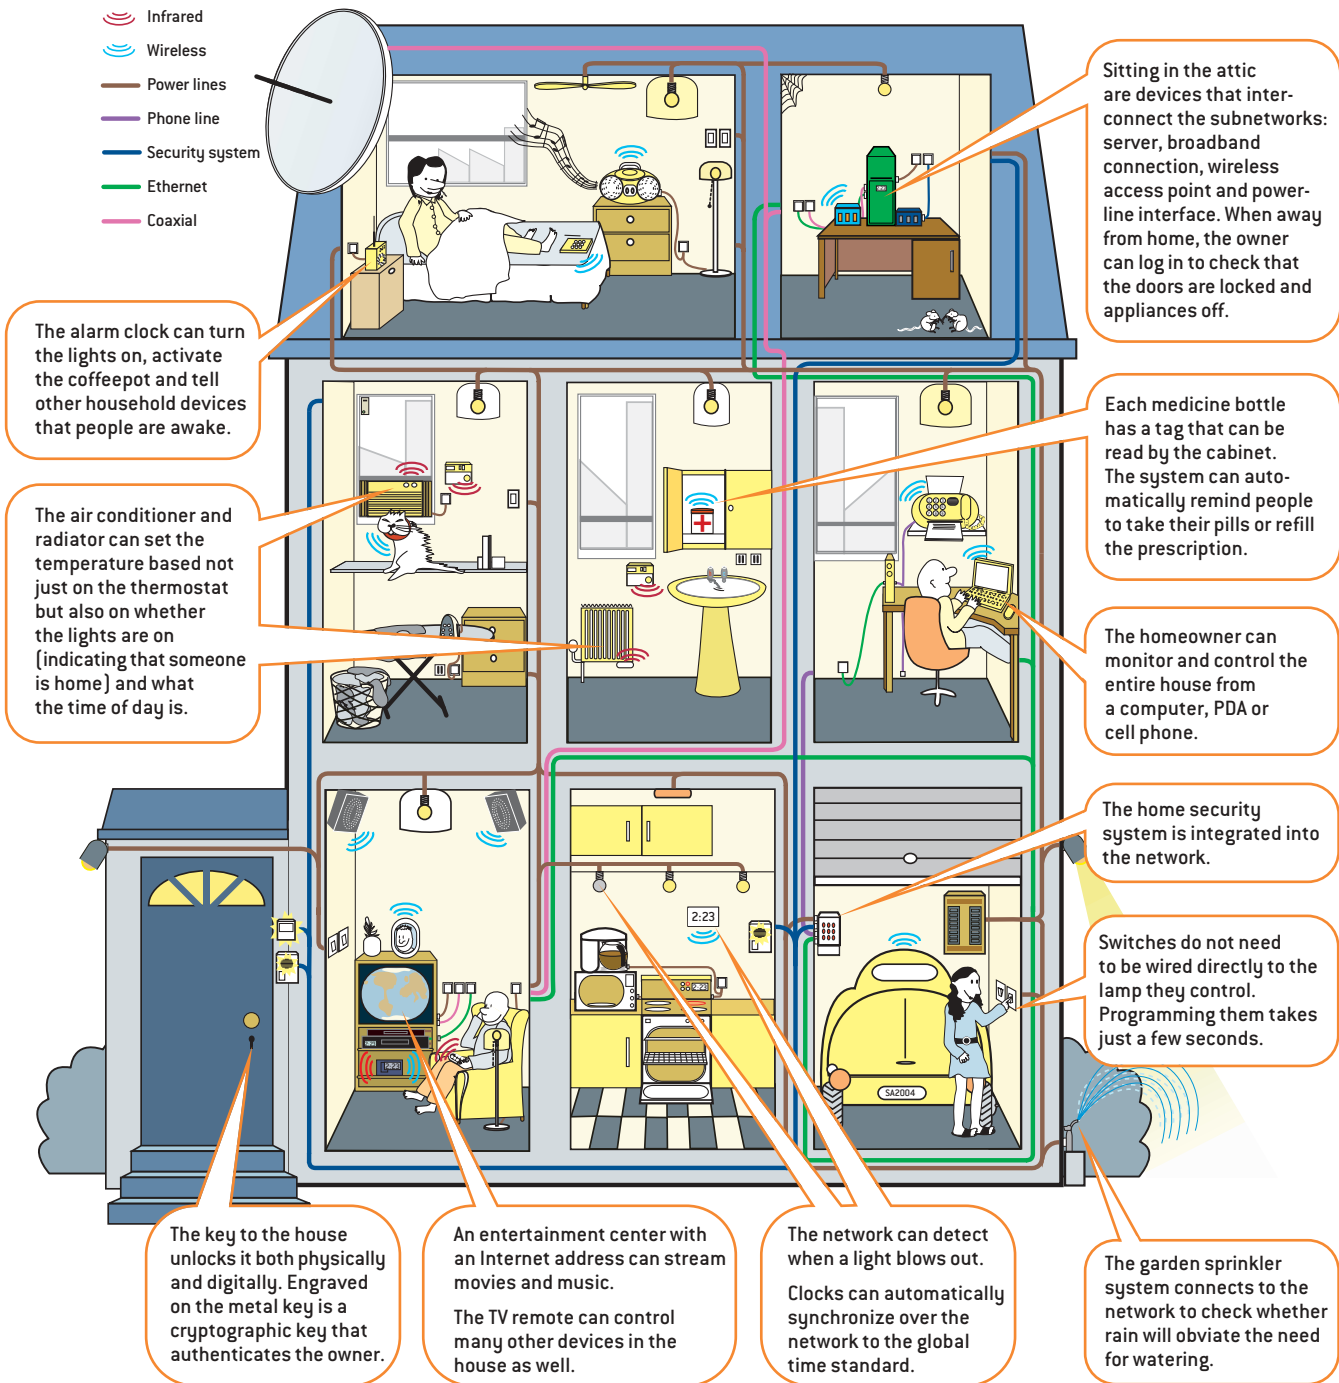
Infrared
Wireless
Power lines
Phone line
Security system
Ethernet
Coaxial

Sitting in the attic are devices that interconnect the subnetworks: server, broadband connection, wireless access point and powerline interface. When away from home, the owner can log in to check that the doors are locked and appliances off.

The alarm clock can turn the lights on, activate the coffeepot and tell other household devices that people are awake.

Each medicine bottle has a tag that can be read by the cabinet. The system can automatically remind people to take their pills or refill the prescription.

The air conditioner and radiator can set the temperature based not just on the thermostat but also on whether the lights are on (indicating that someone is home) and what the time of day is.

The homeowner can monitor and control the entire house from a computer, PDA or cell phone.

The home security system is integrated into the network.

2:23

SA2004

Switches do not need to be wired directly to the lamp they control. Programming them takes just a few seconds.

The key to the house unlocks it both physically and digitally. Engraved on the metal key is a cryptographic key that authenticates the owner.

An entertainment center with an Internet address can stream movies and music.

The TV remote can control many other devices in the house as well.

The network can detect when a light blows out.

Clocks can automatically synchronize over the network to the global time standard.

The garden sprinkler system connects to the network to check whether rain will obviate the need for watering.